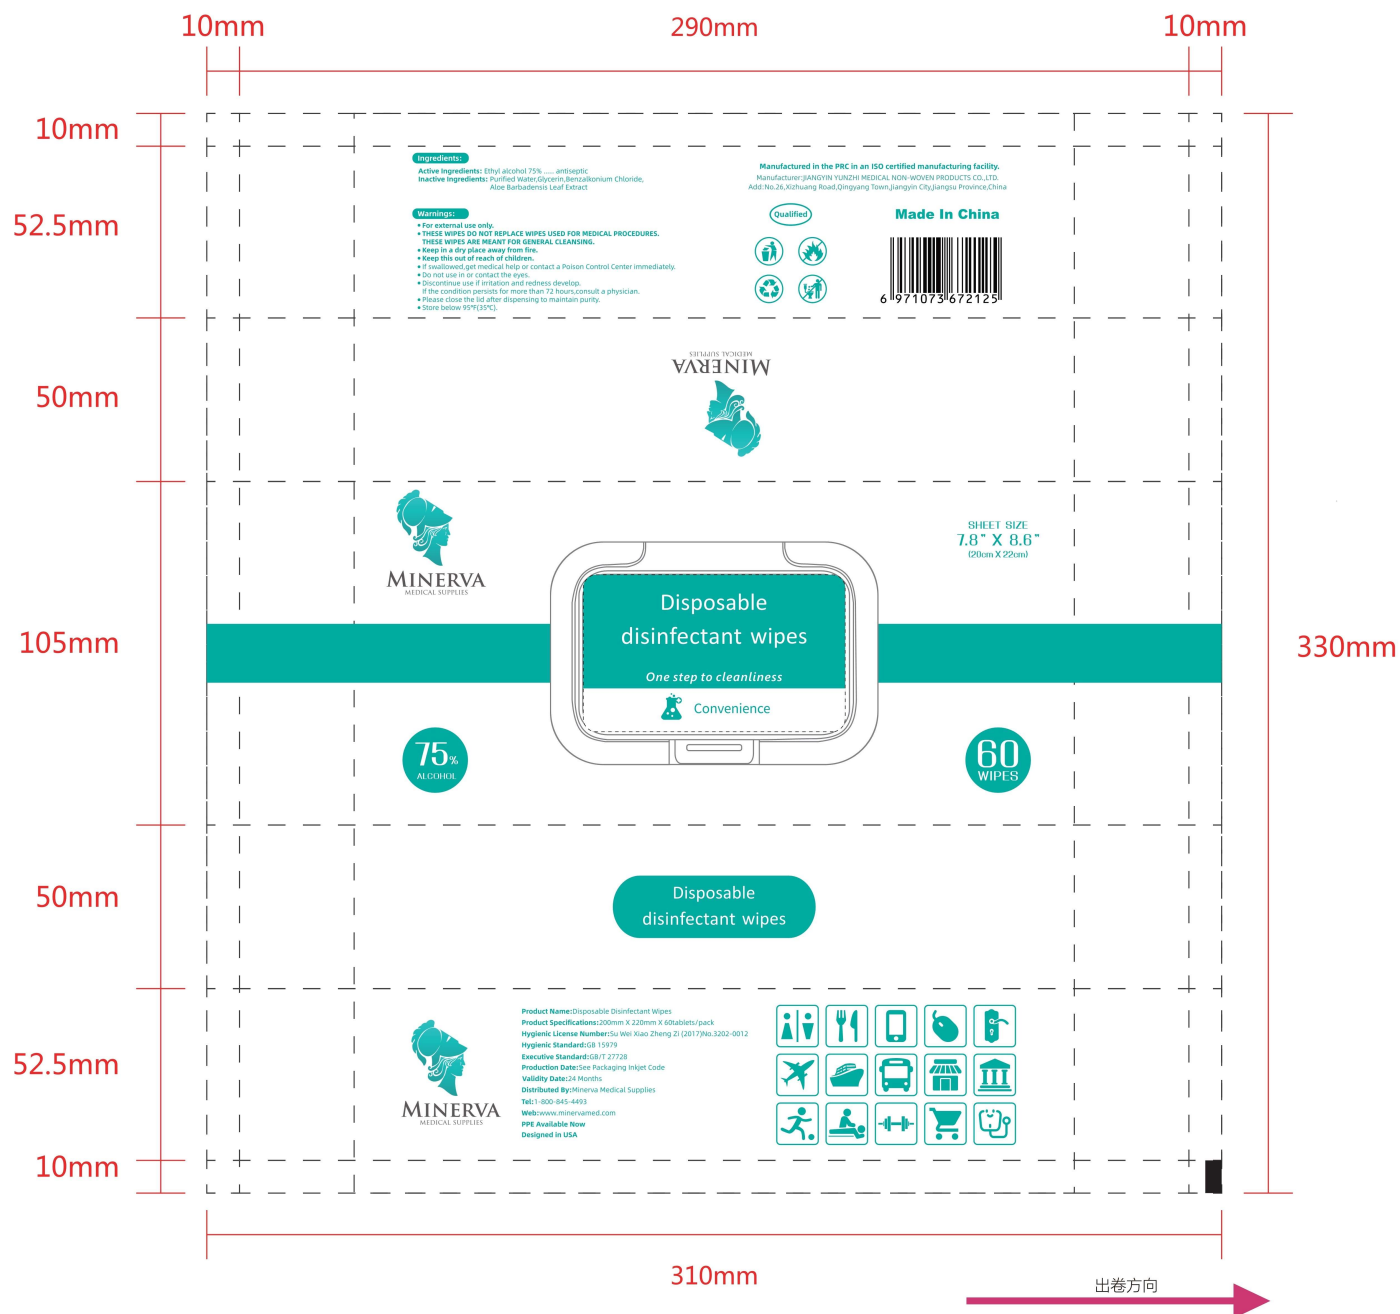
10mm
290mm
10mm

10mm
52.5mm
50mm
105mm
50mm
52.5mm
10mm
330mm

Ingredients:
Active Ingredients: Ethyl alcohol 75% ..... antiseptic
Inactive Ingredients: Purified Water,Glycerin,Benzalkonium Chloride, Aloe Barbadensis Leaf Extract

Warnings:
• For external use only.
• THESE WIPES DO NOT REPLACE WIPES USED FOR MEDICAL PROCEDURES. THESE WIPES ARE MEANT FOR GENERAL CLEANSING.
• Keep in a dry place away from fire.
• Keep this out of reach of children.
• If swallowed,get medical help or contact a Poison Control Center immediately.
• Do not use in or contact the eyes.
• Discontinue use if irritation and redness develop. If the condition persists for more than 72 hours,consult a physician.
• Please close the lid after dispensing to maintain purity.
• Store below 95°F(35°C).

Manufactured in the PRC in an ISO certified manufacturing facility.
Manufacturer:JIANGYIN YUNZHI MEDICAL NON-WOVEN PRODUCTS CO.,LTD.
Add:No.26,Xizhuang Road,Qingyang Town,Jiangyin City,Jiangsu Province,China

Qualified
Made In China
6 971073 672125

MINERVA
MEDICAL SUPPLIES

MINERVA
MEDICAL SUPPLIES

SHEET SIZE
7.8" X 8.6"
(20cm X 22cm)

Disposable disinfectant wipes
One step to cleanliness
Convenience

75%
ALCOHOL

60
WIPES

Disposable disinfectant wipes

MINERVA
MEDICAL SUPPLIES

Product Name:Disposable Disinfectant Wipes
Product Specifications:200mm X 220mm X 60tablets/pack
Hygienic License Number:Su Wei Xiao Zheng Zi (2017)No.3202-0012
Hygienic Standard:GB 15979
Executive Standard:GB/T 27728
Production Date:See Packaging Inkjet Code
Validity Date:24 Months
Distributed By:Minerva Medical Supplies
Tel:1-800-845-4493
Web:www.minervamed.com
PPE Available Now
Designed in USA

310mm
出卷方向